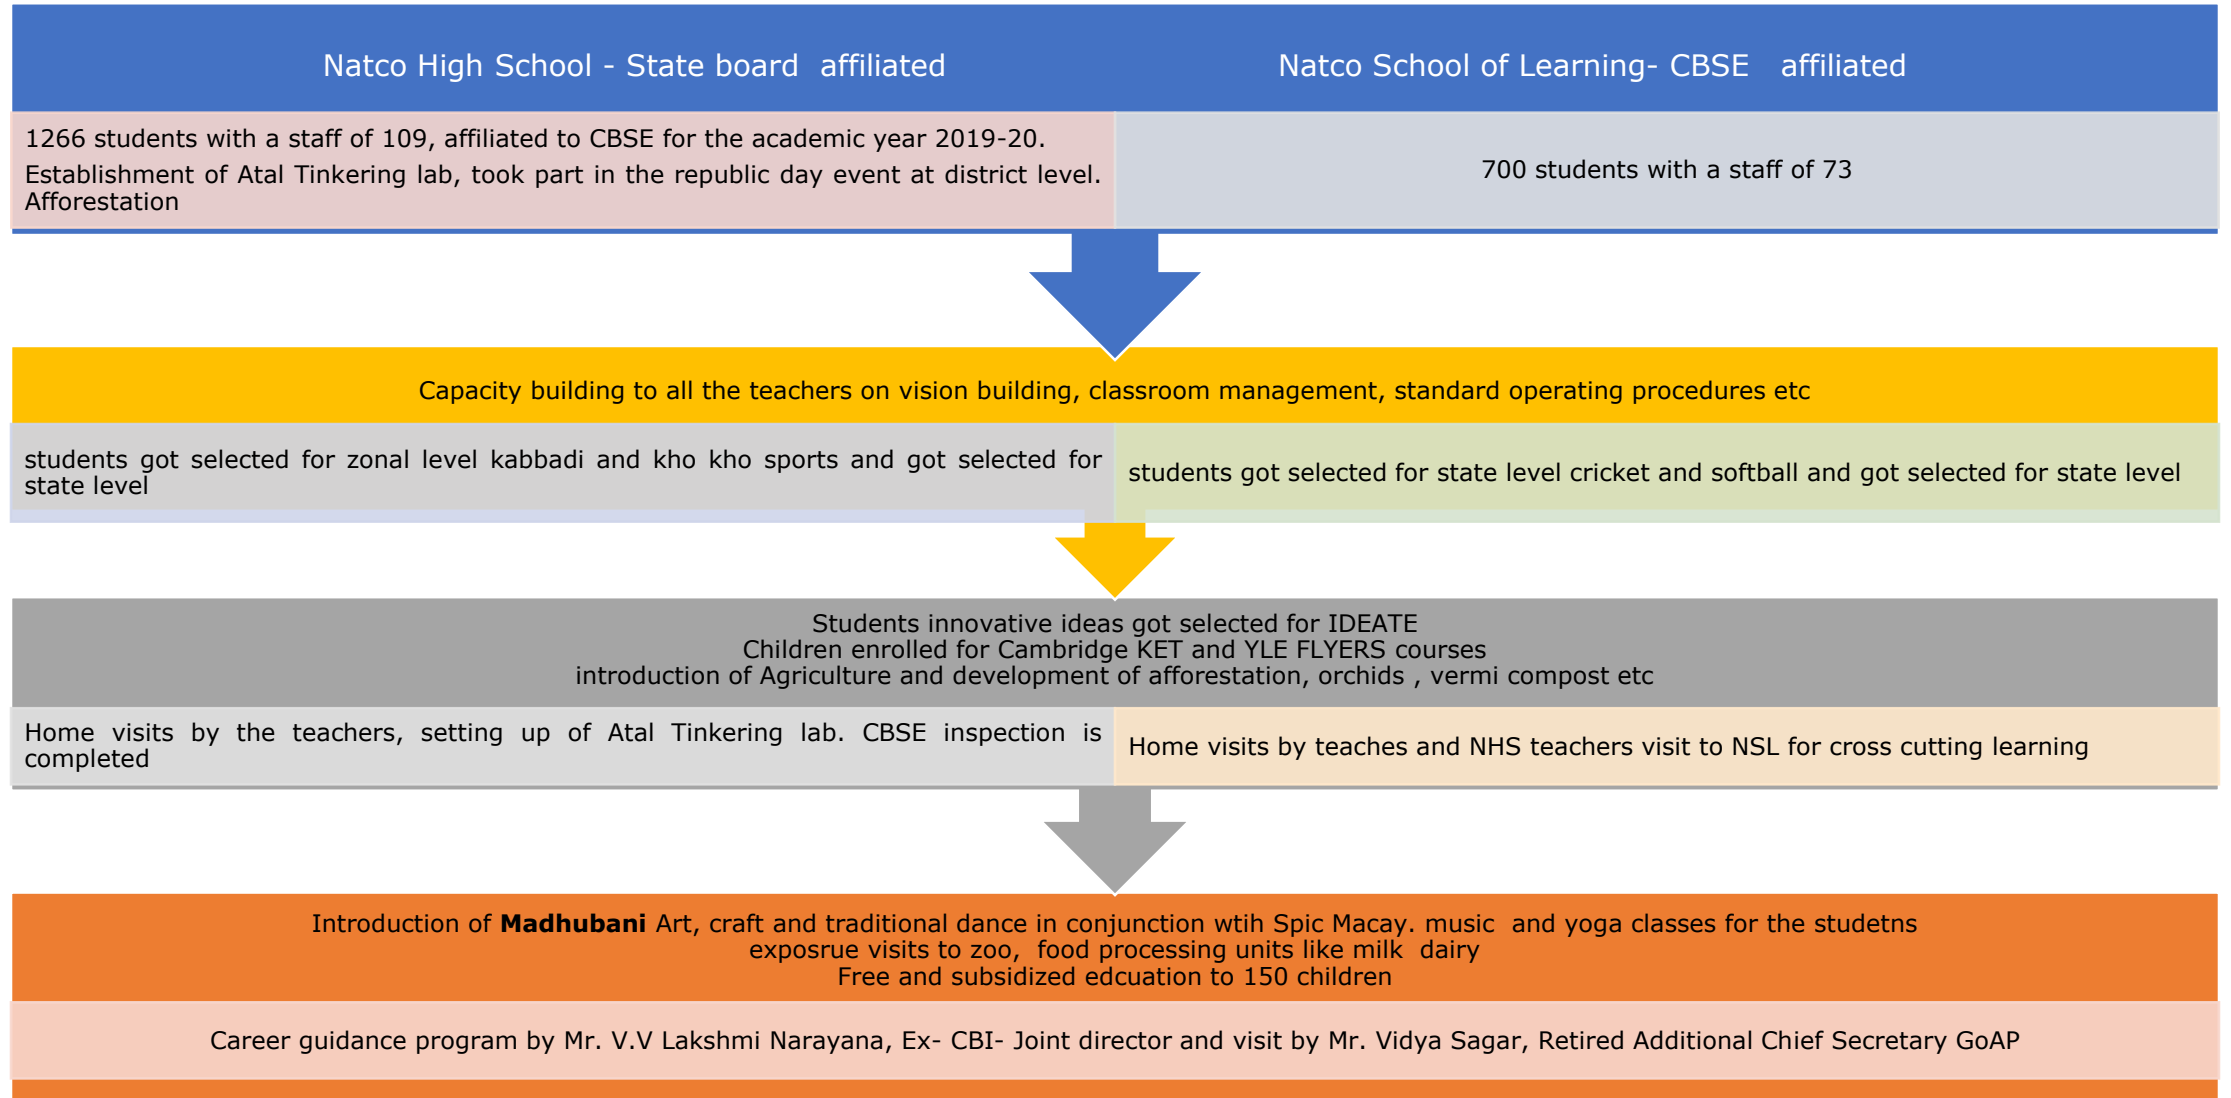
| Natco High School - State board affiliated | Natco School of Learning- CBSE affiliated |
|---|---|
| 1266 students with a staff of 109, affiliated to CBSE for the academic year 2019-20. Establishment of Atal Tinkering lab, took part in the republic day event at district level. Afforestation | 700 students with a staff of 73 |

Capacity building to all the teachers on vision building, classroom management, standard operating procedures etc

| students got selected for zonal level kabbadi and kho kho sports and got selected for state level | students got selected for state level cricket and softball and got selected for state level |
|---|---|

Students innovative ideas got selected for IDEATE
Children enrolled for Cambridge KET and YLE FLYERS courses
introduction of Agriculture and development of afforestation, orchids , vermi compost etc

| Home visits by the teachers, setting up of Atal Tinkering lab. CBSE inspection is completed | Home visits by teaches and NHS teachers visit to NSL for cross cutting learning |
|---|---|

Introduction of **Madhubani** Art, craft and traditional dance in conjunction wtih Spic Macay. music and yoga classes for the studetns
exposrue visits to zoo, food processing units like milk dairy
Free and subsidized edcuation to 150 children

Career guidance program by Mr. V.V Lakshmi Narayana, Ex- CBI- Joint director and visit by Mr. Vidya Sagar, Retired Additional Chief Secretary GoAP